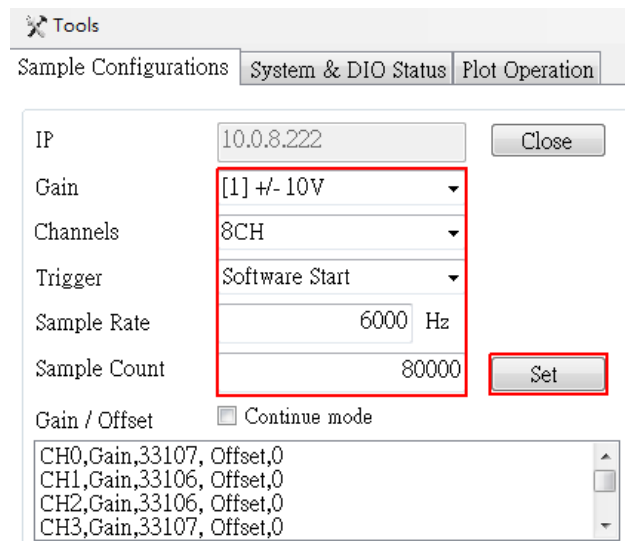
Tools

Sample Configurations | System & DIO Status | Plot Operation

IP 10.0.8.222 Close

Gain [1] +/- 10V

Channels 8CH

Trigger Software Start

Sample Rate 6000 Hz

Sample Count 80000 Set

Gain / Offset Continue mode

CH0,Gain,33107, Offset,0
CH1,Gain,33106, Offset,0
CH2,Gain,33106, Offset,0
CH3,Gain,33107, Offset,0